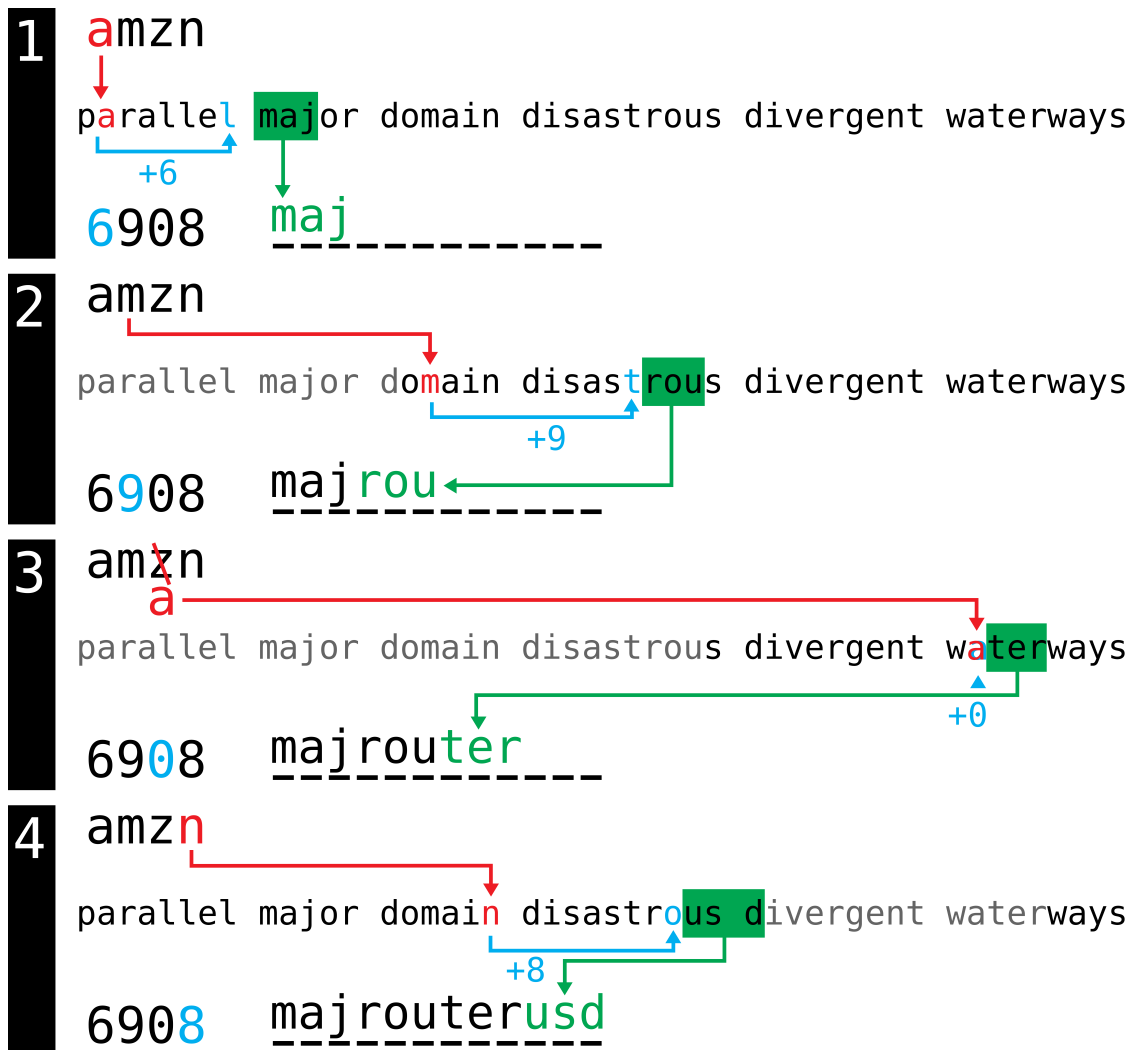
1
amzn
parallel major domain disastrous divergent waterways
+6
6908 maj

2
amzn
parallel major domain disastrous divergent waterways
+9
6908 majrou

3
amzn
a
parallel major domain disastrous divergent waterways
+0
6908 majrouter

4
amzn
parallel major domain disastrous divergent waterways
+8
6908 majrouterusd